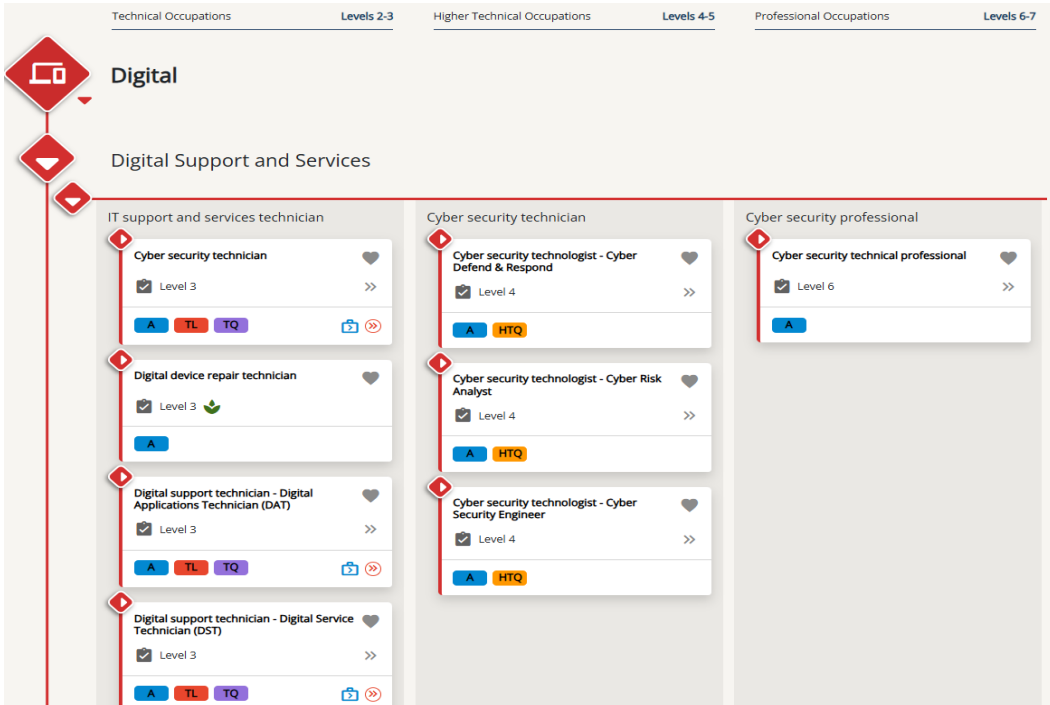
Technical Occupations Levels 2-3
Higher Technical Occupations Levels 4-5
Professional Occupations Levels 6-7

Digital

Digital Support and Services

IT support and services technician

Cyber security technician
Level 3
A TL TQ

Digital device repair technician
Level 3
A

Digital support technician - Digital Applications Technician (DAT)
Level 3
A TL TQ

Digital support technician - Digital Service Technician (DST)
Level 3
A TL TQ

Cyber security technician

Cyber security technologist - Cyber Defend & Respond
Level 4
A HTQ

Cyber security technologist - Cyber Risk Analyst
Level 4
A HTQ

Cyber security technologist - Cyber Security Engineer
Level 4
A HTQ

Cyber security professional

Cyber security technical professional
Level 6
A